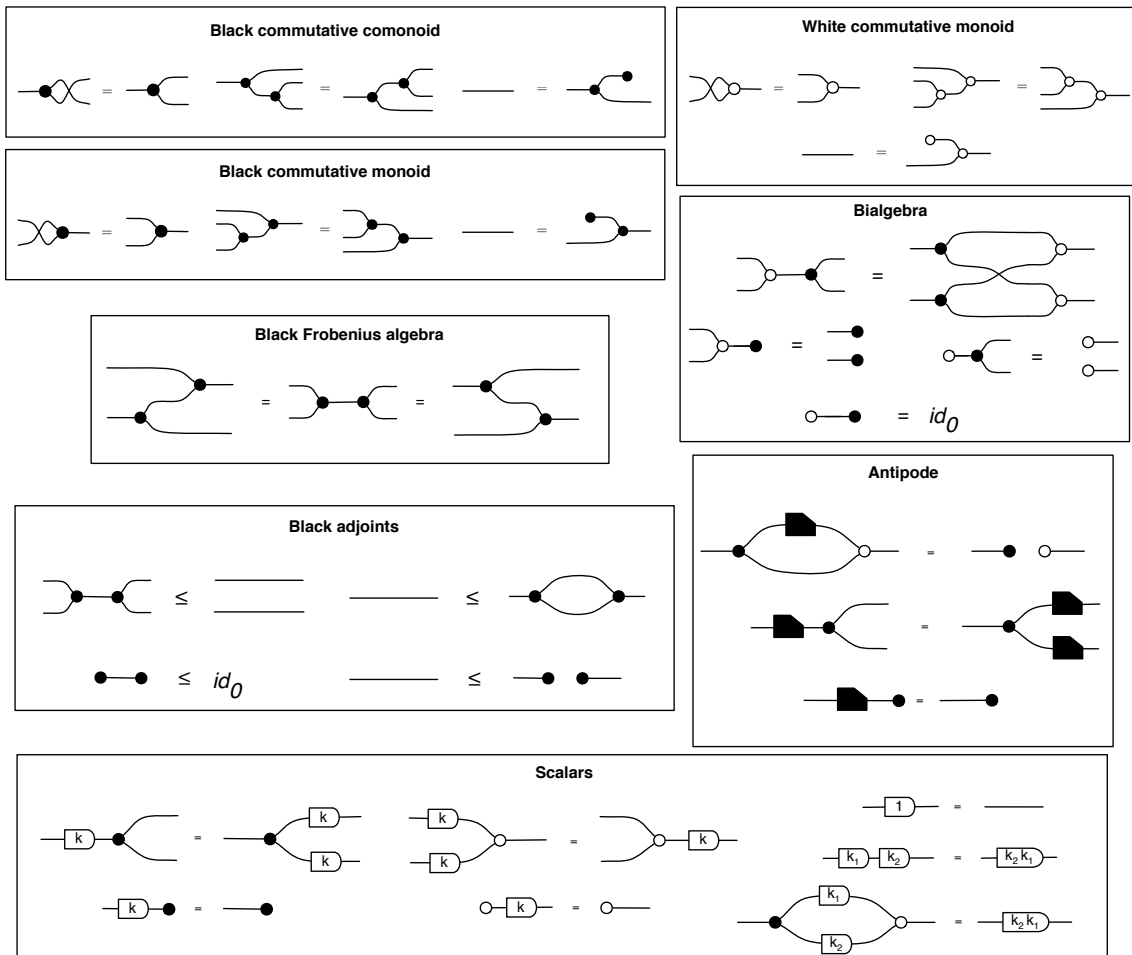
Black commutative comonoid

= = =

White commutative monoid

= =

=

Black commutative monoid

= = =

Bialgebra

=

= =

= $id_0$

Black Frobenius algebra

= =

Antipode

=

=

=

Black adjoints

≤ ≤

≤ $id_0$ ≤

Scalars

k = k k k k = k 1 =

$k_1$ $k_2$ = $k_2$ $k_1$

k = k = $k_1$ $k_2$ = $k_2$ $k_1$